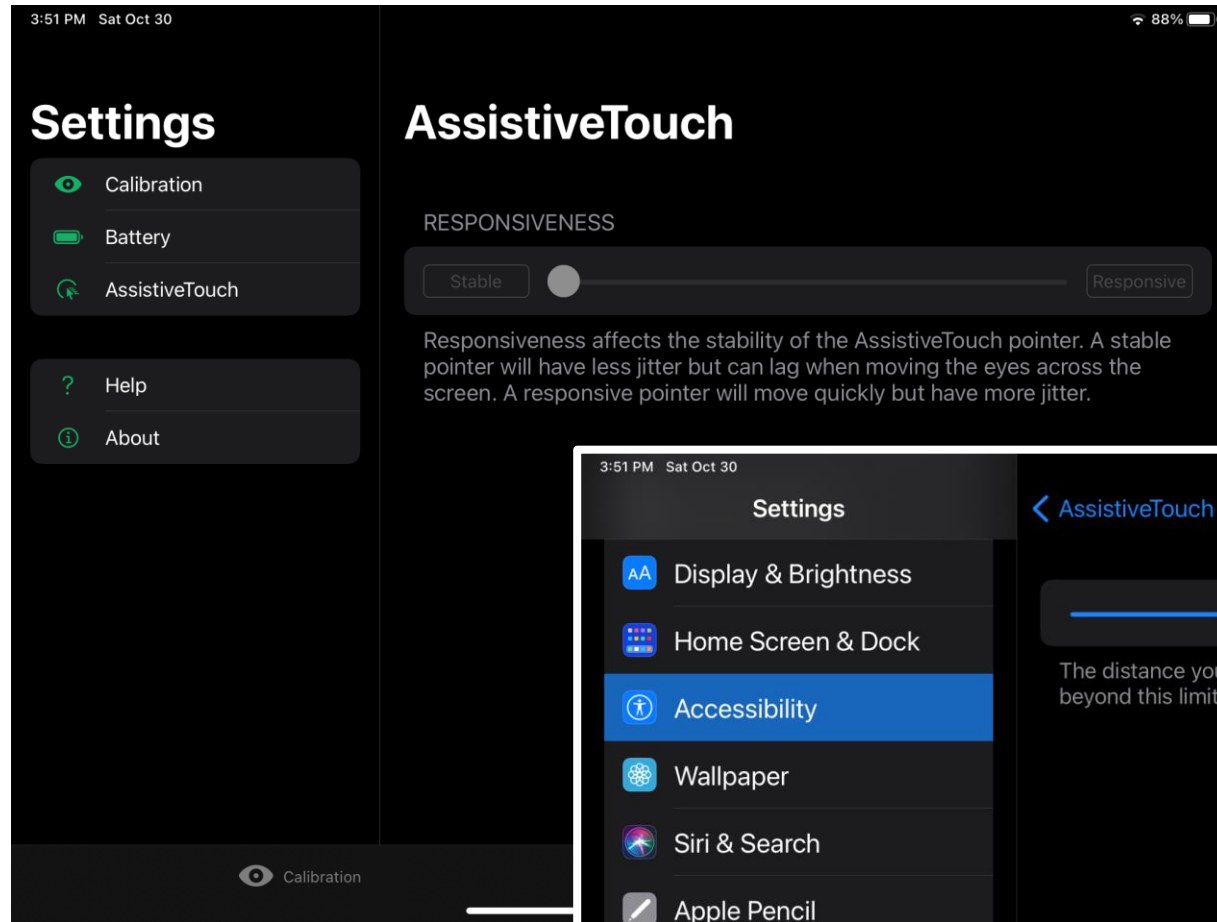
3:51 PM Sat Oct 30

88%

Settings

Calibration

Battery

AssistiveTouch

Help

About

AssistiveTouch

RESPONSIVENESS

Stable

Responsive

Responsiveness affects the stability of the AssistiveTouch pointer. A stable pointer will have less jitter but can lag when moving the eyes across the screen. A responsive pointer will move quickly but have more jitter.

Calibration

3:51 PM Sat Oct 30

Settings

AssistiveTouch

Display & Brightness

Home Screen & Dock

Accessibility

Wallpaper

Siri & Search

Apple Pencil

The distance you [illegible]
beyond this limit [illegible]